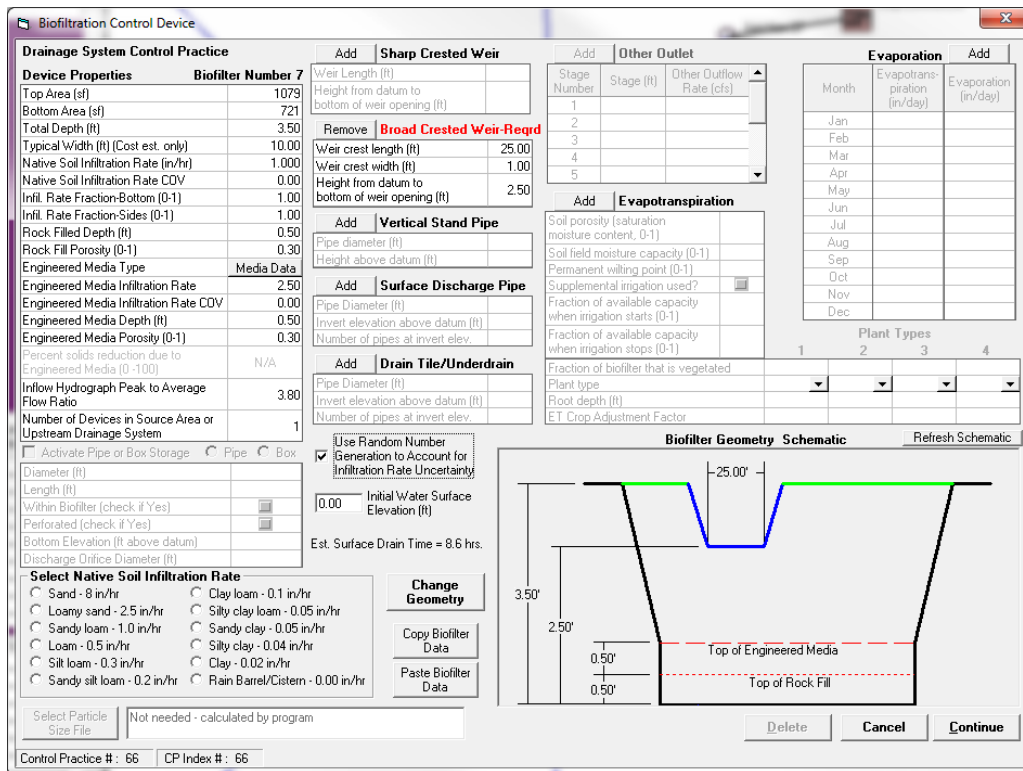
Biofiltration Control Device

Drainage System Control Practice

| Device Properties | Biofilter Number 7 |
|---|---|
| Top Area (sf) | 1079 |
| Bottom Area (sf) | 721 |
| Total Depth (ft) | 3.50 |
| Typical Width (ft) (Cost est. only) | 10.00 |
| Native Soil Infiltration Rate (in/hr) | 1.000 |
| Native Soil Infiltration Rate COV | 0.00 |
| Infil. Rate Fraction-Bottom (0-1) | 1.00 |
| Infil. Rate Fraction-Sides (0-1) | 1.00 |
| Rock Filled Depth (ft) | 0.50 |
| Rock Fill Porosity (0-1) | 0.30 |
| Engineered Media Type | Media Data |
| Engineered Media Infiltration Rate | 2.50 |
| Engineered Media Infiltration Rate COV | 0.00 |
| Engineered Media Depth (ft) | 0.50 |
| Engineered Media Porosity (0-1) | 0.30 |
| Percent solids reduction due to Engineered Media (0 -100) | N/A |
| Inflow Hydrograph Peak to Average Flow Ratio | 3.80 |
| Number of Devices in Source Area or Upstream Drainage System | 1 |

Activate Pipe or Box Storage Pipe Box
Diameter (ft)
Length (ft)
Within Biofilter (check if Yes)
Perforated (check if Yes)
Bottom Elevation (ft above datum)
Discharge Orifice Diameter (ft)

Select Native Soil Infiltration Rate
Sand - 8 in/hr
Loamy sand - 2.5 in/hr
Sandy loam - 1.0 in/hr
Loam - 0.5 in/hr
Silt loam - 0.3 in/hr
Sandy silt loam - 0.2 in/hr
Clay loam - 0.1 in/hr
Silty clay loam - 0.05 in/hr
Sandy clay - 0.05 in/hr
Silty clay - 0.04 in/hr
Clay - 0.02 in/hr
Rain Barrel/Cistern - 0.00 in/hr

Add Sharp Crested Weir
Weir Length (ft)
Height from datum to bottom of weir opening (ft)

Remove Broad Crested Weir-Reqrd
| Weir crest length (ft) | 25.00 |
|---|---|
| Weir crest width (ft) | 1.00 |
| Height from datum to bottom of weir opening (ft) | 2.50 |

Add Vertical Stand Pipe
Pipe diameter (ft)
Height above datum (ft)

Add Surface Discharge Pipe
Pipe Diameter (ft)
Invert elevation above datum (ft)
Number of pipes at invert elev.

Add Drain Tile/Underdrain
Pipe Diameter (ft)
Invert elevation above datum (ft)
Number of pipes at invert elev.

Use Random Number Generation to Account for Infiltration Rate Uncertainty

0.00 Initial Water Surface Elevation (ft)

Est. Surface Drain Time = 8.6 hrs.

Change Geometry
Copy Biofilter Data
Paste Biofilter Data

Add Other Outlet
| Stage Number | Stage (ft) | Other Outflow Rate (cfs) |
|---|---|---|
| 1 | | |
| 2 | | |
| 3 | | |
| 4 | | |
| 5 | | |

Add Evapotranspiration
Soil porosity (saturation moisture content, 0-1)
Soil field moisture capacity (0-1)
Permanent wilting point (0-1)
Supplemental irrigation used?
Fraction of available capacity when irrigation starts (0-1)
Fraction of available capacity when irrigation stops (0-1)

Evaporation Add
| Month | Evapotranspiration (in/day) | Evaporation (in/day) |
|---|---|---|
| Jan | | |
| Feb | | |
| Mar | | |
| Apr | | |
| May | | |
| Jun | | |
| Jul | | |
| Aug | | |
| Sep | | |
| Oct | | |
| Nov | | |
| Dec | | |

Plant Types
1 2 3 4
Fraction of biofilter that is vegetated
Plant type
Root depth (ft)
ET Crop Adjustment Factor

Biofilter Geometry Schematic
Refresh Schematic
25.00'
3.50'
2.50'
0.50'
0.50'
Top of Engineered Media
Top of Rock Fill

Select Particle Size File
Not needed - calculated by program

Delete Cancel Continue

Control Practice #: 66 CP Index #: 66